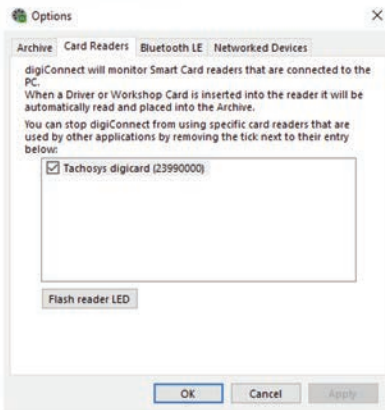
Options

×

Archive | Card Readers | Bluetooth LE | Networked Devices

digiConnect will monitor Smart Card readers that are connected to the PC.
When a Driver or Workshop Card is inserted into the reader it will be automatically read and placed into the Archive.

You can stop digiConnect from using specific card readers that are used by other applications by removing the tick next to their entry below:

☑ Tachosys digicard (23990000)

Flash reader LED

OK | Cancel | Apply